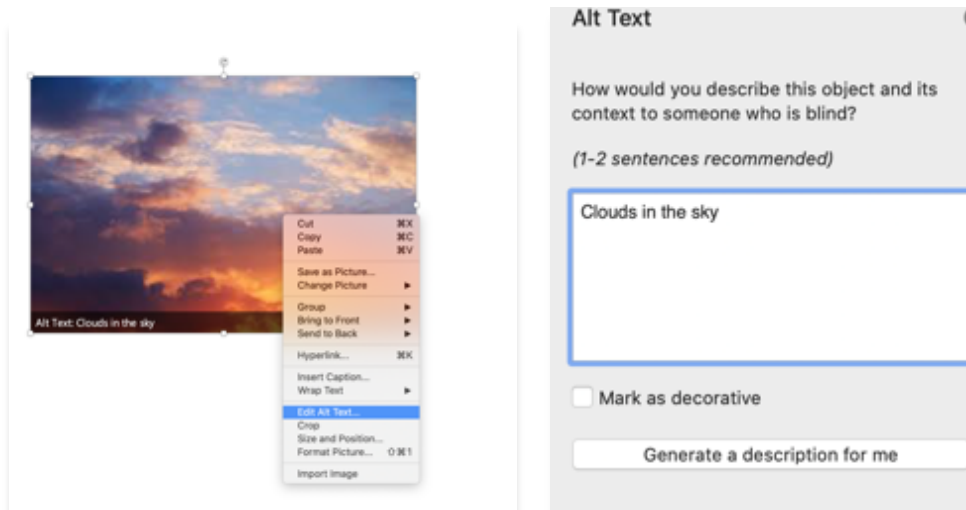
Alt Text: Clouds in the sky

Cut ⌘X
Copy ⌘C
Paste ⌘V
Save as Picture...
Change Picture ▸
Group ▸
Bring to Front ▸
Send to Back ▸
Hyperlink... ⌘K
Insert Caption...
Wrap Text ▸
Edit Alt Text...
Crop
Size and Position...
Format Picture... ⇧⌘1
Import Image

Alt Text

How would you describe this object and its context to someone who is blind?

(1-2 sentences recommended)

Clouds in the sky

Mark as decorative

Generate a description for me